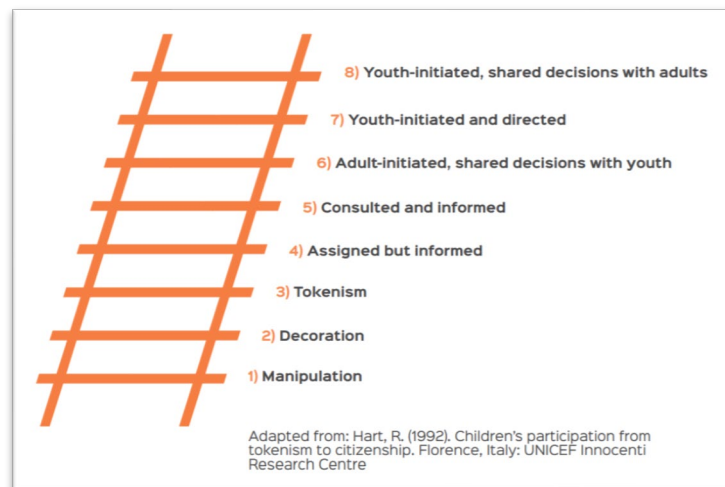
8) Youth-initiated, shared decisions with adults

7) Youth-initiated and directed

6) Adult-initiated, shared decisions with youth

5) Consulted and informed

4) Assigned but informed

3) Tokenism

2) Decoration

1) Manipulation

Adapted from: Hart, R. (1992). Children's participation from tokenism to citizenship. Florence, Italy: UNICEF Innocenti Research Centre